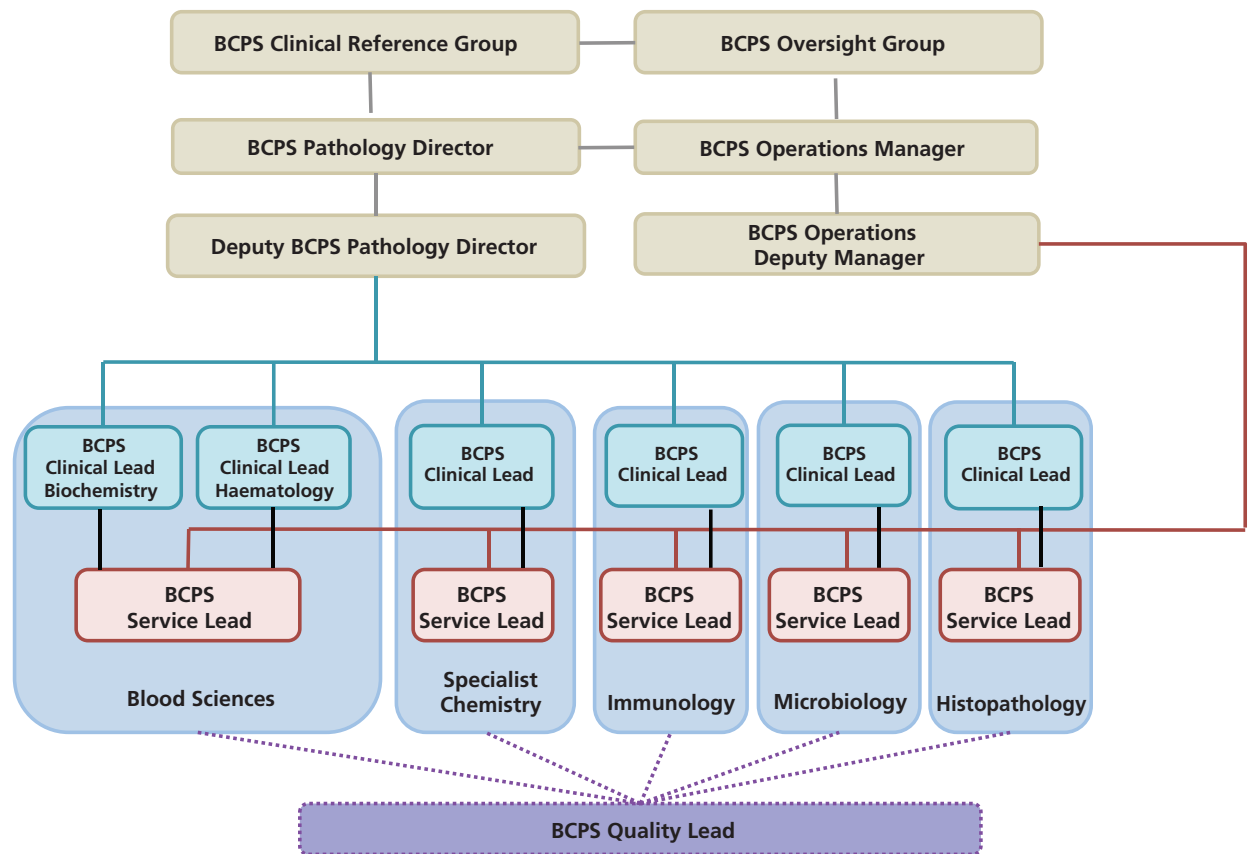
BCPS Clinical Reference Group

BCPS Oversight Group

BCPS Pathology Director

BCPS Operations Manager

Deputy BCPS Pathology Director

BCPS Operations Deputy Manager

BCPS Clinical Lead Biochemistry

BCPS Clinical Lead Haematology

BCPS Service Lead

Blood Sciences

BCPS Clinical Lead

BCPS Service Lead

Specialist Chemistry

BCPS Clinical Lead

BCPS Service Lead

Immunology

BCPS Clinical Lead

BCPS Service Lead

Microbiology

BCPS Clinical Lead

BCPS Service Lead

Histopathology

BCPS Quality Lead